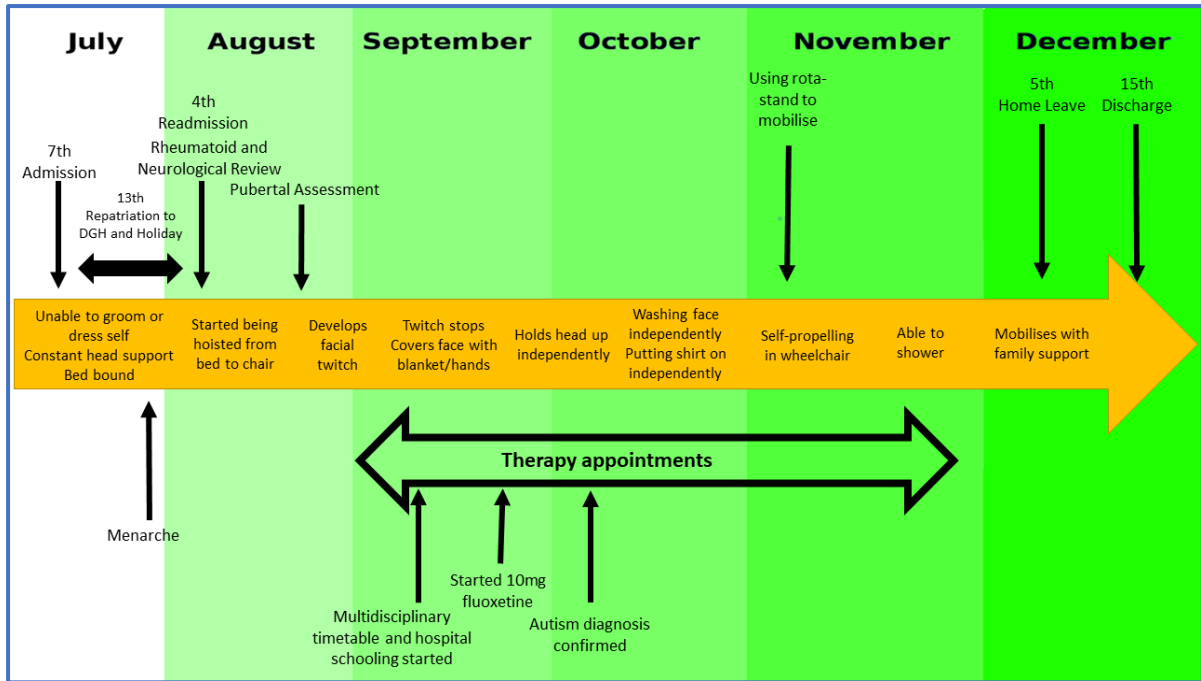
July August September October November December

7th Admission

13th Repatriation to DGH and Holiday

4th Readmission Rheumatoid and Neurological Review

Pubertal Assessment

Using rota-stand to mobilise

5th Home Leave

15th Discharge

Unable to groom or dress self Constant head support Bed bound

Started being hoisted from bed to chair

Develops facial twitch

Twitch stops Covers face with blanket/hands

Holds head up independently

Washing face independently Putting shirt on independently

Self-propelling in wheelchair

Able to shower

Mobilises with family support

Therapy appointments

Menarche

Multidisciplinary timetable and hospital schooling started

Started 10mg fluoxetine

Autism diagnosis confirmed